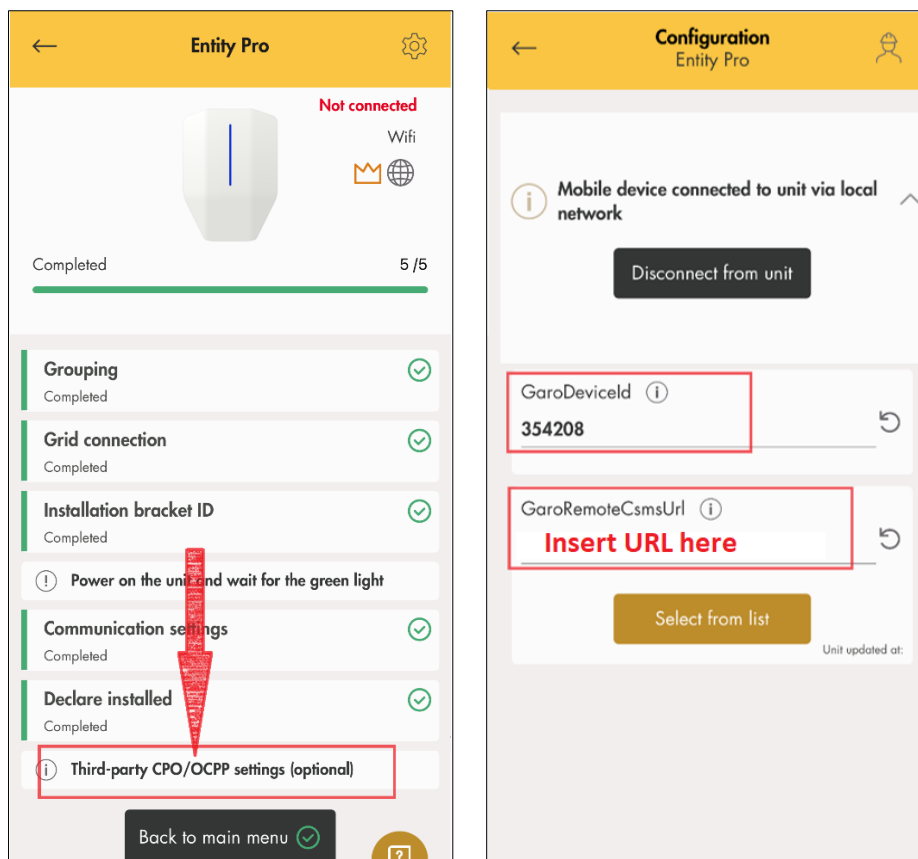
Entity Pro

Not connected

Wifi

Completed 5 /5

Grouping
Completed

Grid connection
Completed

Installation bracket ID
Completed

Power on the unit and wait for the green light

Communication settings
Completed

Declare installed
Completed

Third-party CPO/OCPP settings (optional)

Back to main menu

Configuration
Entity Pro

Mobile device connected to unit via local network

Disconnect from unit

GaroDeviceId
354208

GaroRemoteCsmsUrl
Insert URL here

Select from list

Unit updated at: